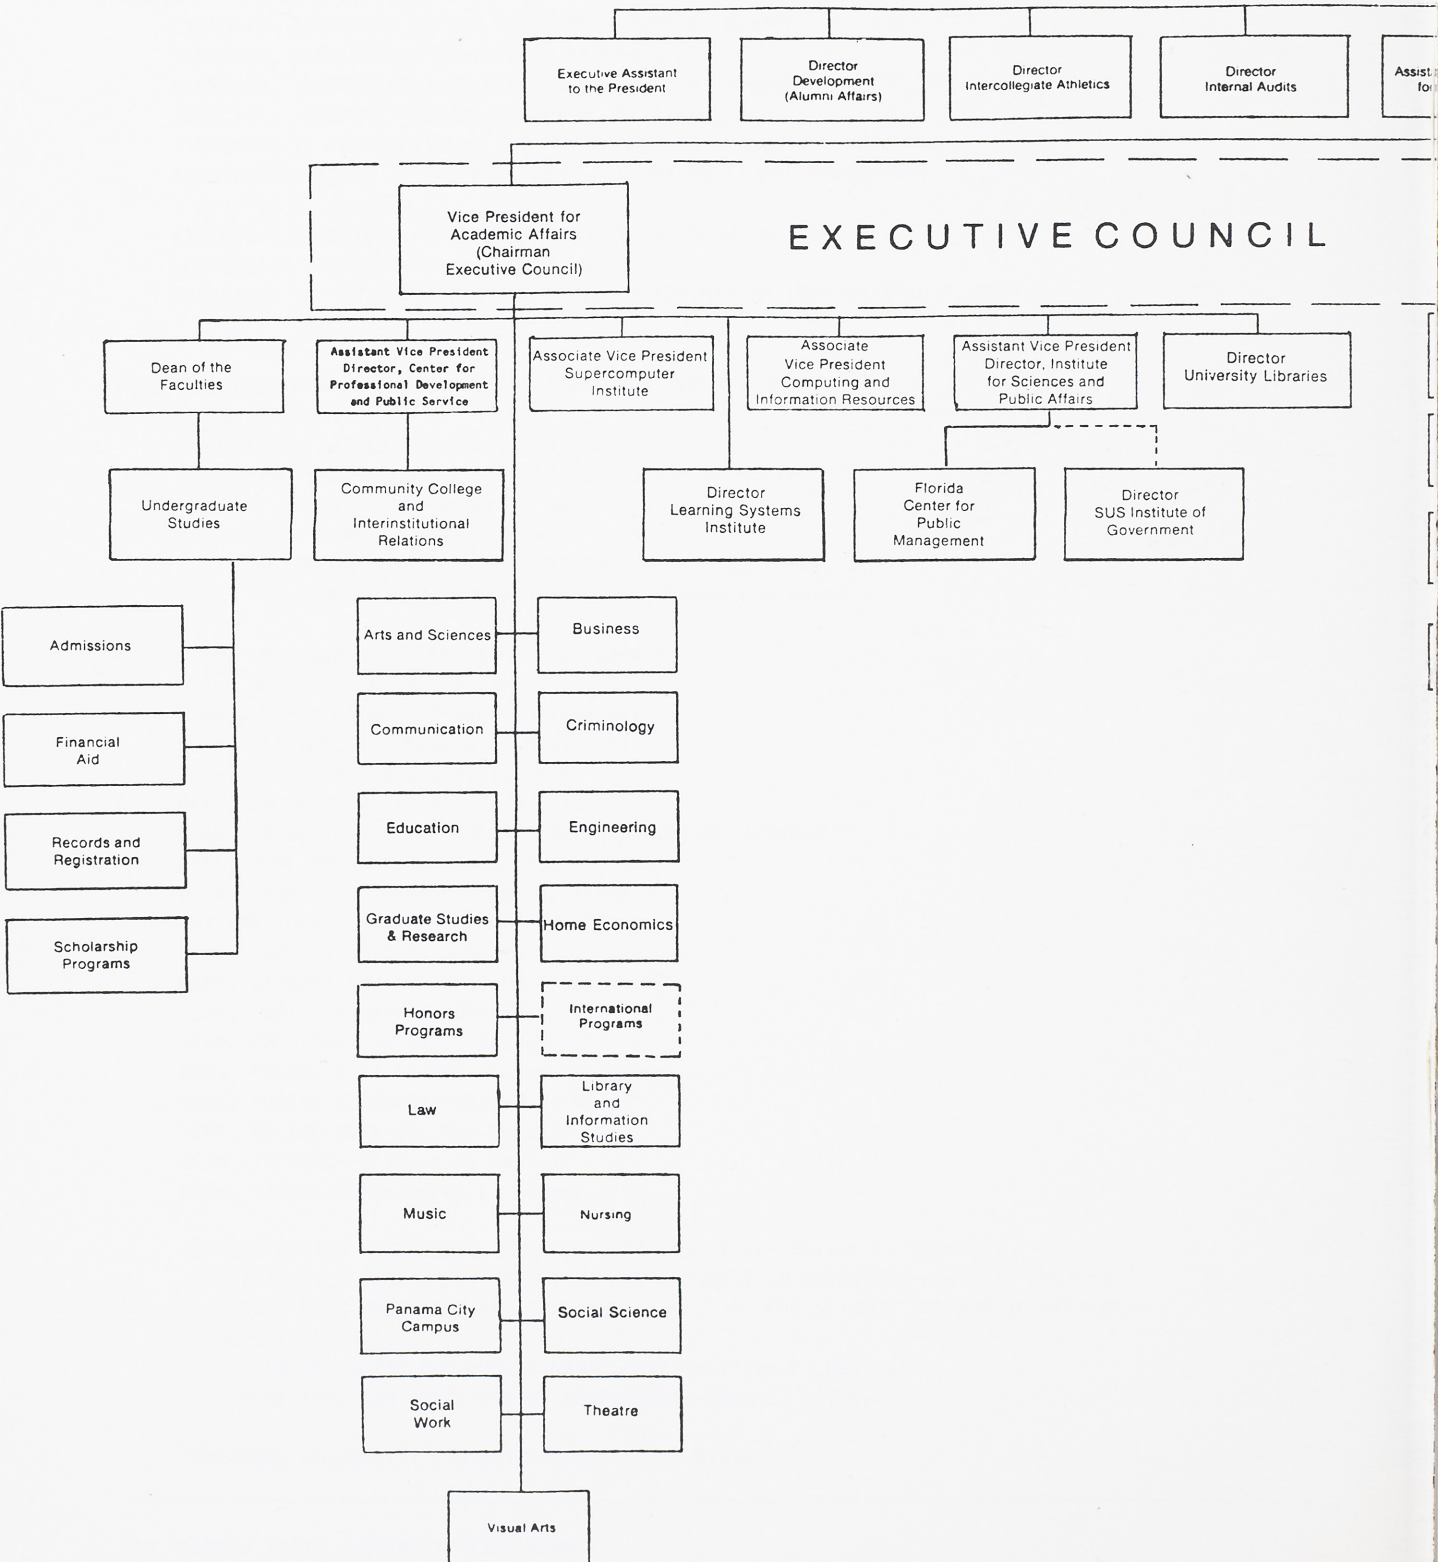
Executive Assistant to the President

Director Development (Alumni Affairs)

Director Intercollegiate Athletics

Director Internal Audits

Assist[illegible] fo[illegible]

Vice President for Academic Affairs (Chairman Executive Council)

EXECUTIVE COUNCIL

Dean of the Faculties

Assistant Vice President Director, Center for Professional Development and Public Service

Associate Vice President Supercomputer Institute

Associate Vice President Computing and Information Resources

Assistant Vice President Director, Institute for Sciences and Public Affairs

Director University Libraries

Undergraduate Studies

Community College and Interinstitutional Relations

Director Learning Systems Institute

Florida Center for Public Management

Director SUS Institute of Government

Admissions

Financial Aid

Records and Registration

Scholarship Programs

Arts and Sciences

Business

Communication

Criminology

Education

Engineering

Graduate Studies & Research

Home Economics

Honors Programs

International Programs

Law

Library and Information Studies

Music

Nursing

Panama City Campus

Social Science

Social Work

Theatre

Visual Arts